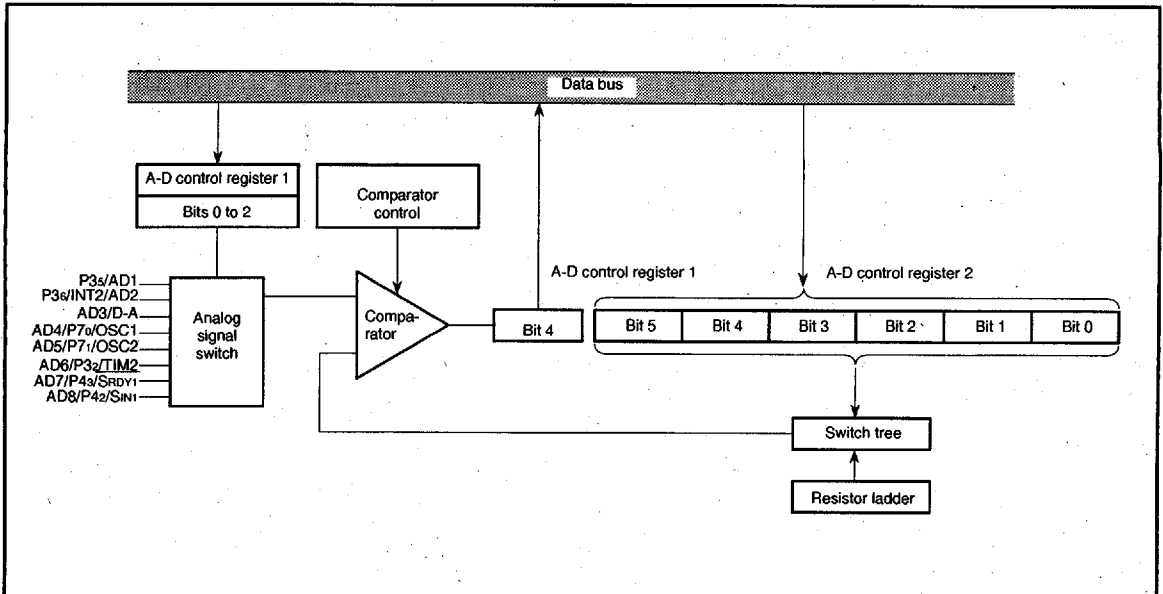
Data bus

A-D control register 1

Bits 0 to 2

Comparator control

P3$_5$/AD1
P3$_6$/INT2/AD2
AD3/D-A
AD4/P7$_0$/OSC1
AD5/P7$_1$/OSC2
AD6/P3$_2$/$\overline{TIM2}$
AD7/P4$_3$/$\overline{S_{RDY1}}$
AD8/P4$_2$/S$_{IN1}$

Analog signal switch

Compa-rator

A-D control register 1

Bit 4

A-D control register 2

| Bit 5 | Bit 4 | Bit 3 | Bit 2 | Bit 1 | Bit 0 |
|---|---|---|---|---|---|

Switch tree

Resistor ladder